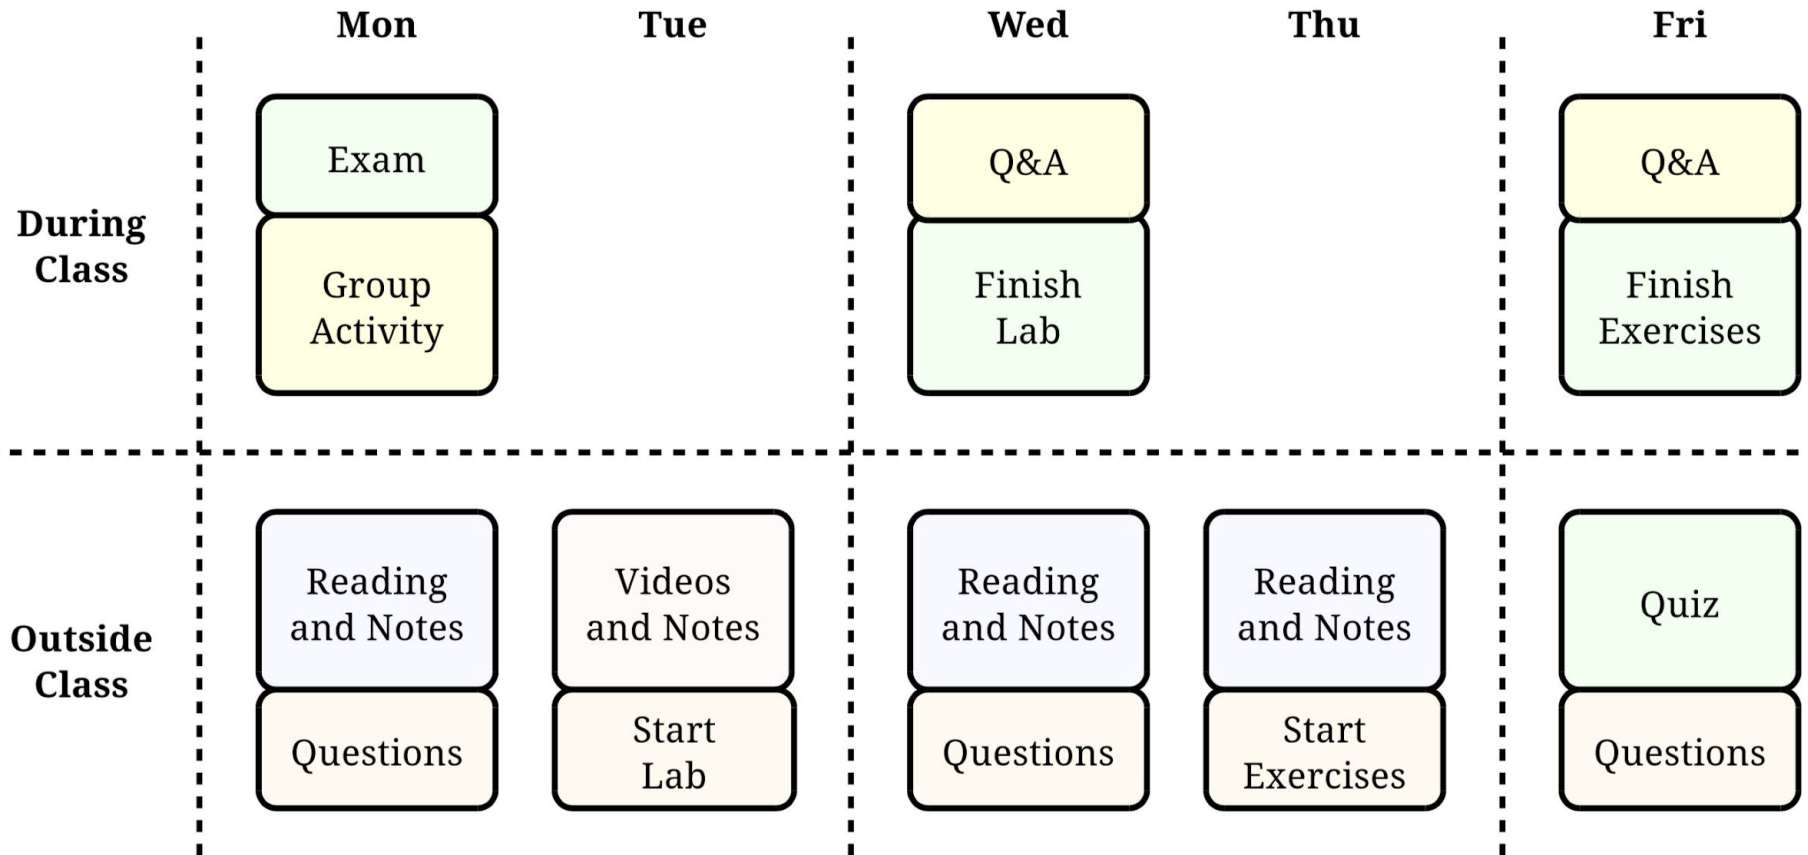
|  | Mon | Tue | Wed | Thu | Fri |
|---|---|---|---|---|---|
| During Class | Exam<br>Group Activity |  | Q&A<br>Finish Lab |  | Q&A<br>Finish Exercises |
| Outside Class | Reading and Notes<br>Questions | Videos and Notes<br>Start Lab | Reading and Notes<br>Questions | Reading and Notes<br>Start Exercises | Quiz<br>Questions |